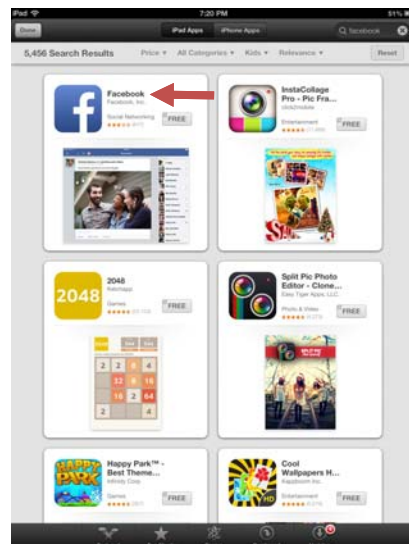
iPad
7:20 PM
51%
Done
iPad Apps
iPhone Apps
facebook
5,456 Search Results
Price
All Categories
Kids
Relevance
Reset
Facebook
Facebook, Inc.
Social Networking
FREE
InstaCollage Pro - Pic Fra...
clickzmobile
Entertainment
FREE
2048
Ketchapp
Games
FREE
2048
2
4
8
32
16
2
16
2
64
2
4
8
Split Pic Photo Editor - Clone...
Easy Tiger Apps, LLC
Photo & Video
FREE
Happy Park™ - Best Theme...
Infinity Corp.
Games
FREE
HAPPY PARK
Cool Wallpapers H...
Kappboom Inc.
Entertainment
FREE
HD